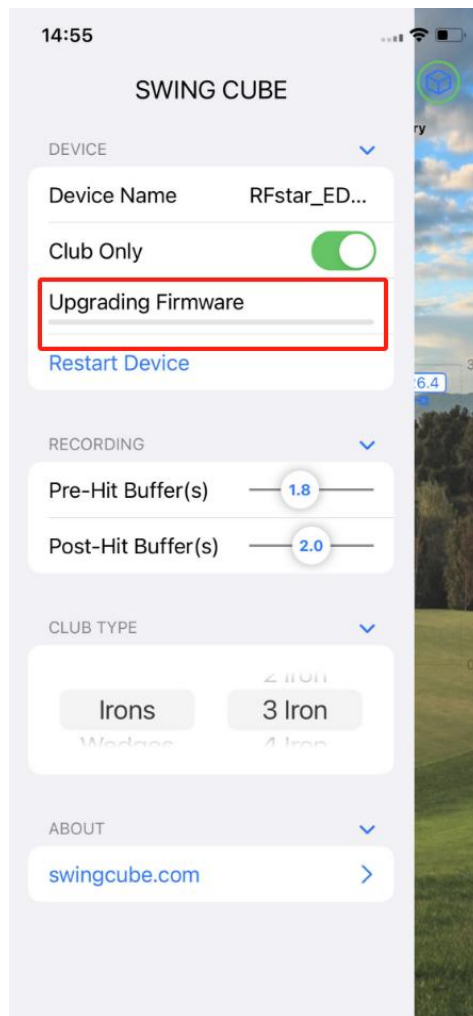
14:55

SWING CUBE

DEVICE

Device Name RFstar_ED...

Club Only

Upgrading Firmware

Restart Device

RECORDING

Pre-Hit Buffer(s) 1.8

Post-Hit Buffer(s) 2.0

CLUB TYPE

2 Iron

Irons 3 Iron

Wedges 4 Iron

ABOUT

swingcube.com

ry

26.4